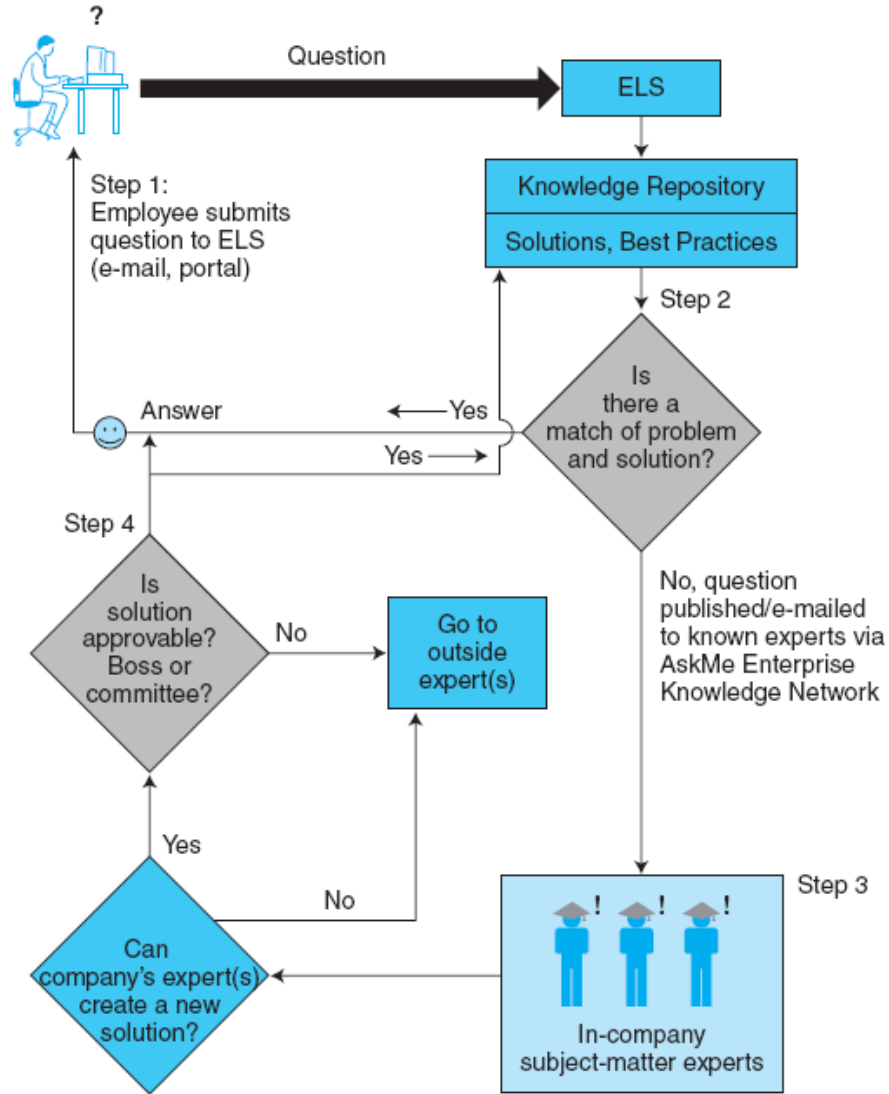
?

Question

ELS

Knowledge Repository

Solutions, Best Practices

Step 1: Employee submits question to ELS (e-mail, portal)

Step 2

Is there a match of problem and solution?

Answer

Yes

Yes

Step 4

Is solution approvable? Boss or committee?

No

Go to outside expert(s)

No, question published/e-mailed to known experts via AskMe Enterprise Knowledge Network

Yes

No

Step 3

Can company's expert(s) create a new solution?

!

!

!

In-company subject-matter experts